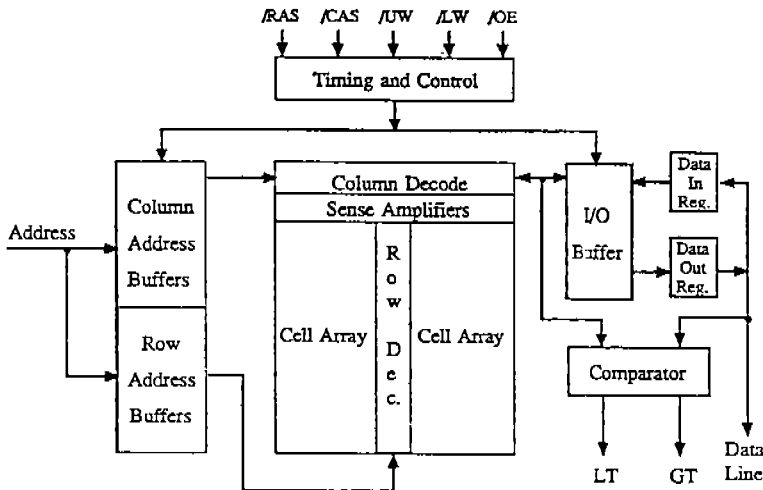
/RAS /CAS /UW /LW /OE

Timing and Control

Address

Column Address Buffers

Row Address Buffers

Column Decode

Sense Amplifiers

Cell Array

Row Dec.

Cell Array

I/O Buffer

Data In Reg.

Data Out Reg.

Comparator

LT

GT

Data Line